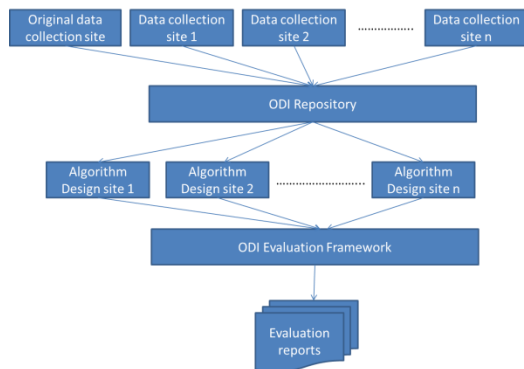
Original data collection site

Data collection site 1

Data collection site 2

..............

Data collection site n

ODI Repository

Algorithm Design site 1

Algorithm Design site 2

..............

Algorithm Design site n

ODI Evaluation Framework

Evaluation reports